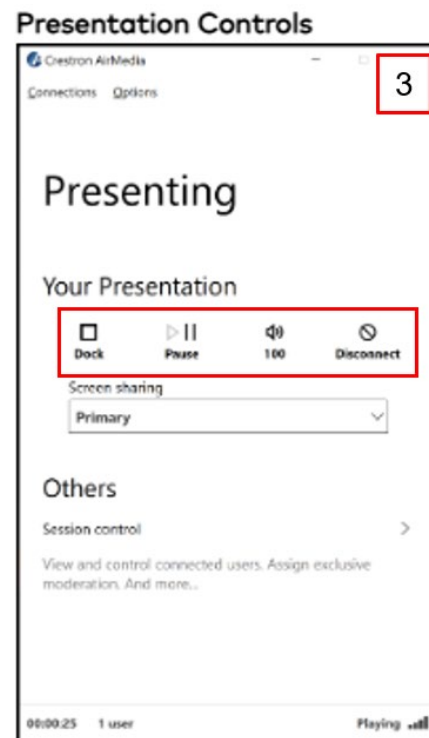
Presentation Controls

Crestron AirMedia

Connections Options

3

Presenting

Your Presentation

Dock Pause 100 Disconnect

Screen sharing

Primary

Others

Session control

View and control connected users. Assign exclusive moderation. And more...

00:00:25 1 user

Playing